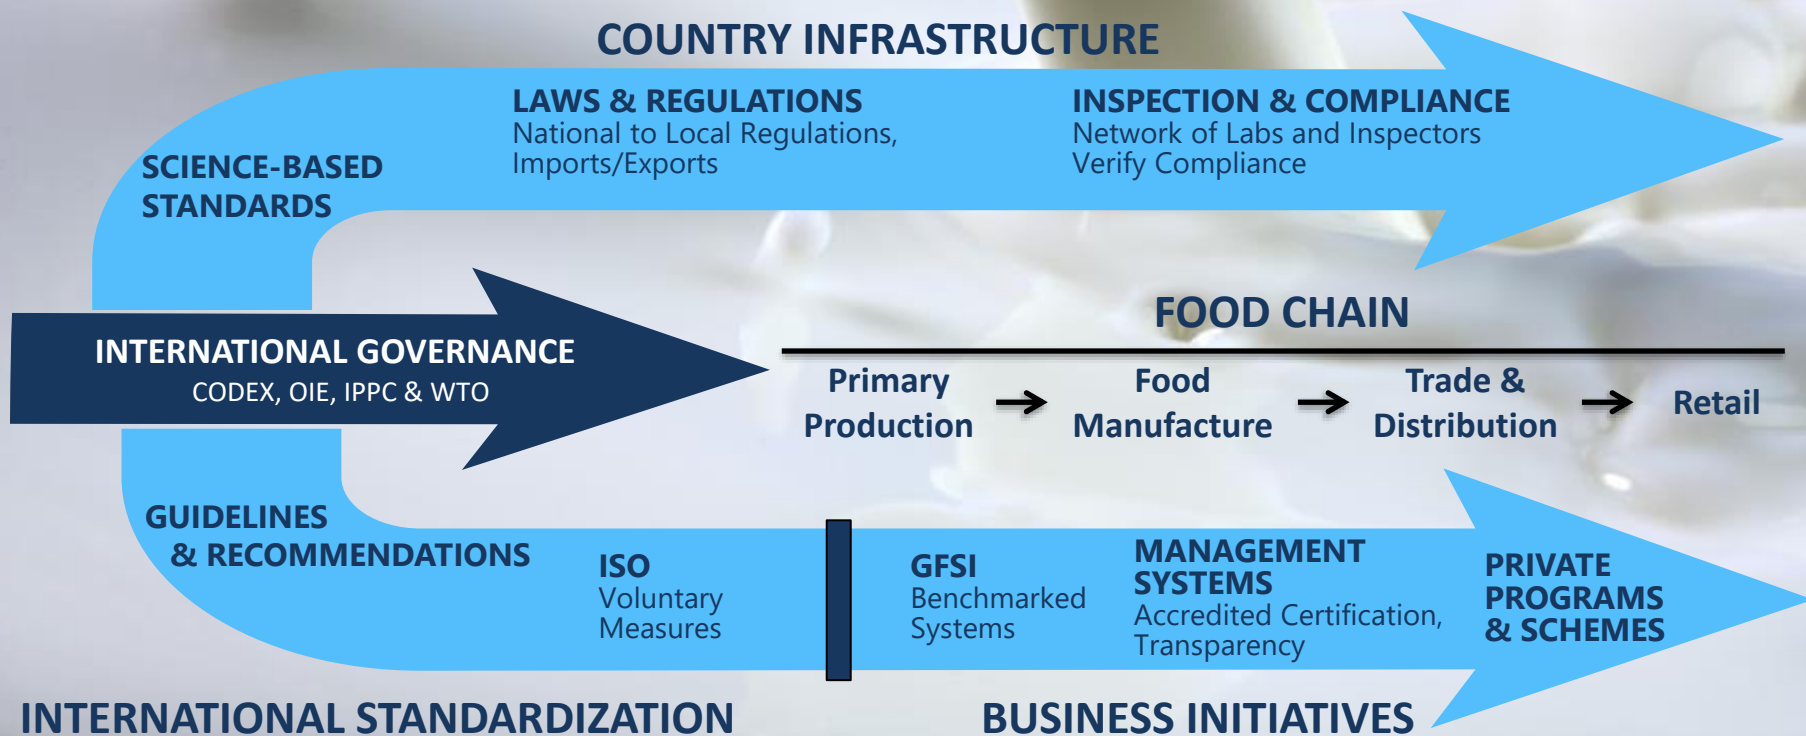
COUNTRY INFRASTRUCTURE

LAWS & REGULATIONS
National to Local Regulations, Imports/Exports

INSPECTION & COMPLIANCE
Network of Labs and Inspectors Verify Compliance

SCIENCE-BASED STANDARDS

INTERNATIONAL GOVERNANCE
CODEX, OIE, IPPC & WTO

FOOD CHAIN

Primary Production → Food Manufacture → Trade & Distribution → Retail

GUIDELINES & RECOMMENDATIONS

ISO
Voluntary Measures

GFSI
Benchmarked Systems

MANAGEMENT SYSTEMS
Accredited Certification, Transparency

PRIVATE PROGRAMS & SCHEMES

INTERNATIONAL STANDARDIZATION

BUSINESS INITIATIVES